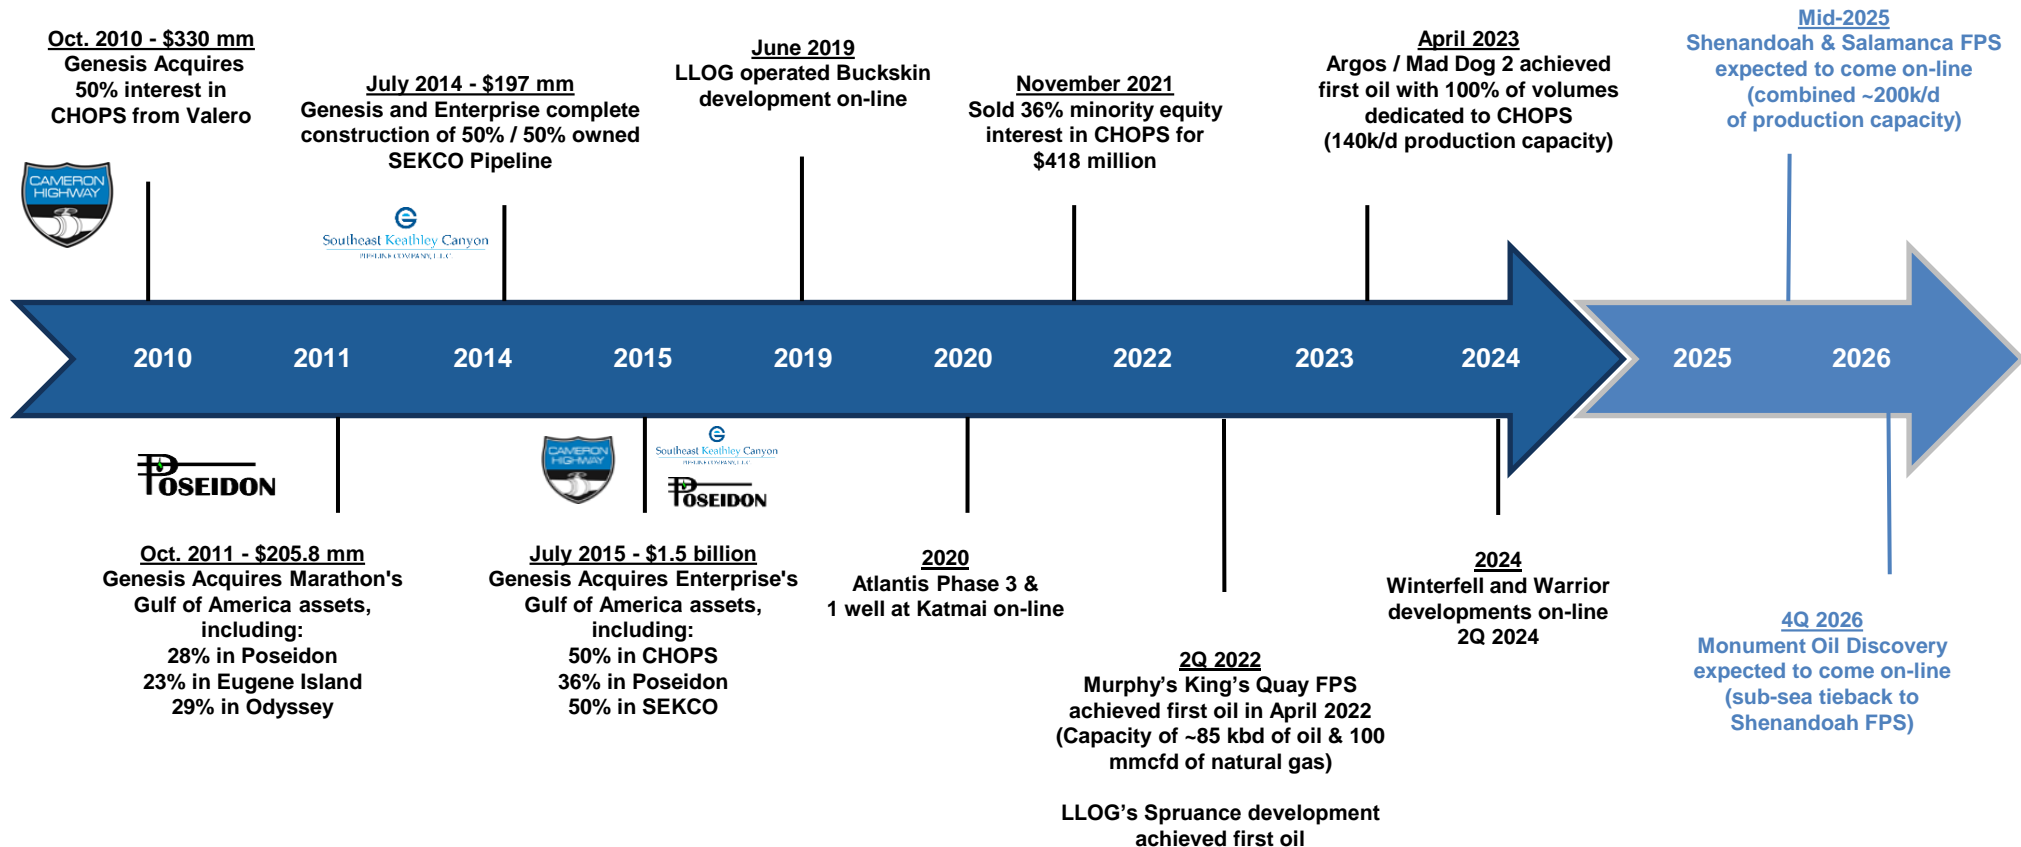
Oct. 2010 - $330 mm
Genesis Acquires 50% interest in CHOPS from Valero

CAMERON HIGHWAY

July 2014 - $197 mm
Genesis and Enterprise complete construction of 50% / 50% owned SEKCO Pipeline

Southeast Keathley Canyon
PIPELINE COMPANY, L.L.C.

June 2019
LLOG operated Buckskin development on-line

November 2021
Sold 36% minority equity interest in CHOPS for $418 million

April 2023
Argos / Mad Dog 2 achieved first oil with 100% of volumes dedicated to CHOPS (140k/d production capacity)

Mid-2025
Shenandoah & Salamanca FPS expected to come on-line (combined ~200k/d of production capacity)

2010 2011 2014 2015 2019 2020 2022 2023 2024 2025 2026

POSEIDON

CAMERON HIGHWAY

Southeast Keathley Canyon
PIPELINE COMPANY, L.L.C.

POSEIDON

Oct. 2011 - $205.8 mm
Genesis Acquires Marathon's Gulf of America assets, including:
28% in Poseidon
23% in Eugene Island
29% in Odyssey

July 2015 - $1.5 billion
Genesis Acquires Enterprise's Gulf of America assets, including:
50% in CHOPS
36% in Poseidon
50% in SEKCO

2020
Atlantis Phase 3 &
1 well at Katmai on-line

2Q 2022
Murphy's King's Quay FPS achieved first oil in April 2022 (Capacity of ~85 kbd of oil & 100 mmcfd of natural gas)

LLOG's Spruance development achieved first oil

2024
Winterfell and Warrior developments on-line 2Q 2024

4Q 2026
Monument Oil Discovery expected to come on-line (sub-sea tieback to Shenandoah FPS)